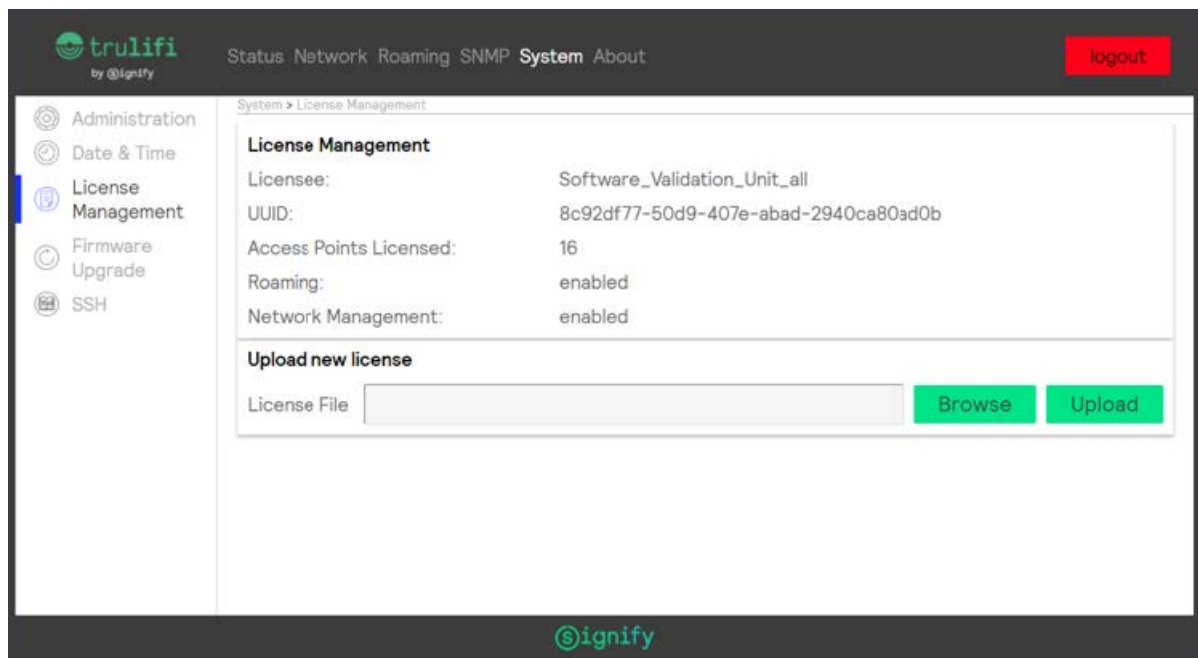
trulifi
by signify

Status Network Roaming SNMP System About

logout

Administration
Date & Time
License Management
Firmware Upgrade
SSH

System > License Management

License Management

| | |
|---|---|
| Licensee: | Software_Validation_Unit_all |
| UUID: | 8c92df77-50d9-407e-abad-2940ca80ad0b |
| Access Points Licensed: | 16 |
| Roaming: | enabled |
| Network Management: | enabled |

Upload new license

License File

Browse

Upload

signify